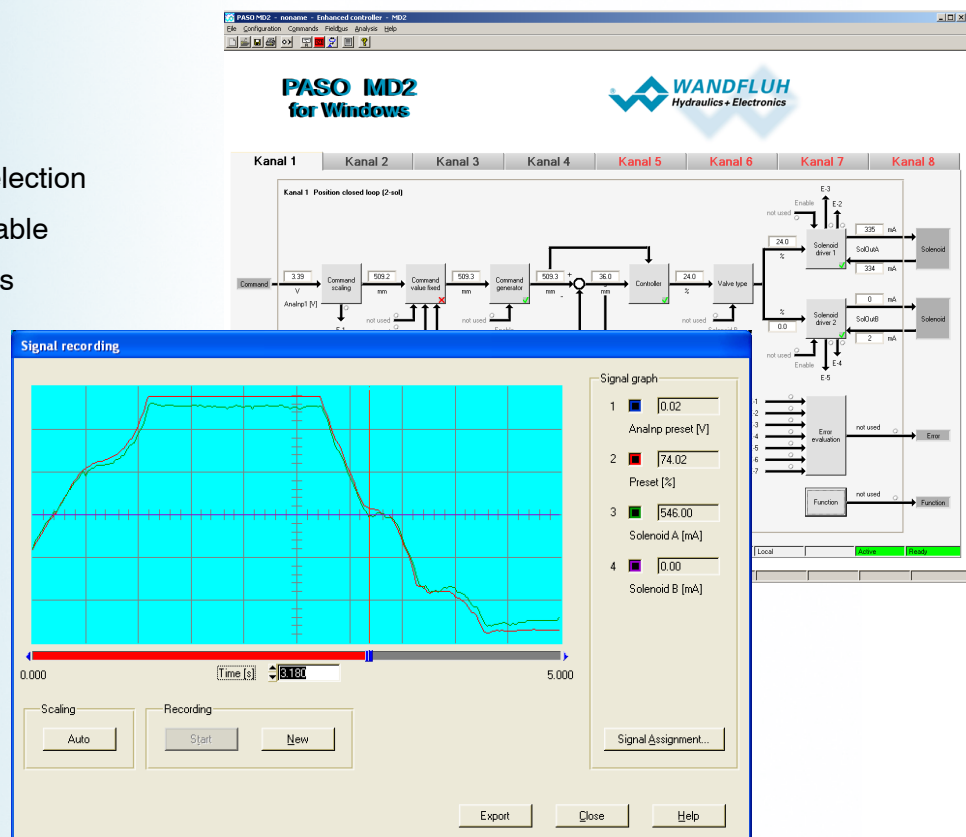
lection
able
s

PASO MD2 - noname - Enhanced controller - MD2
File Configuration Commands Fieldbus Analysis Help

PASO MD2
for Windows

WANDFLUH
Hydraulics + Electronics

Kanal 1 | Kanal 2 | Kanal 3 | Kanal 4 | Kanal 5 | Kanal 6 | Kanal 7 | Kanal 8

Kanal 1 Position closed loop (2-sol)

Command
3.39
V
AnaInp1 [V]
Command scaling
509.2
mm
Command value fixed
509.3
mm
Command generator
509.3
mm
36.0
mm
Controller
24.0
%
Valve type
not used
not used
not used
Enable
E-1
E-3
E-2
Enable
not used
24.0
%
Solenoid driver 1
335 mA
SolOutA
334 mA
Solenoid
%
0.0
Solenoid driver 2
0 mA
SolOutB
2 mA
Solenoid
not used
Enable
E-4
E-5
-1
-2
-3
-4
-5
-6
-7
Error evaluation
not used
Error
Function
not used
Function
Local
Active
Ready

Signal recording

Signal graph
1 0.02
AnaInp preset [V]
2 74.02
Preset [%]
3 546.00
Solenoid A [mA]
4 0.00
Solenoid B [mA]

0.000
Time [s] 3.180
5.000

Scaling
Auto

Recording
Start
New

Signal Assignment...

Export
Close
Help